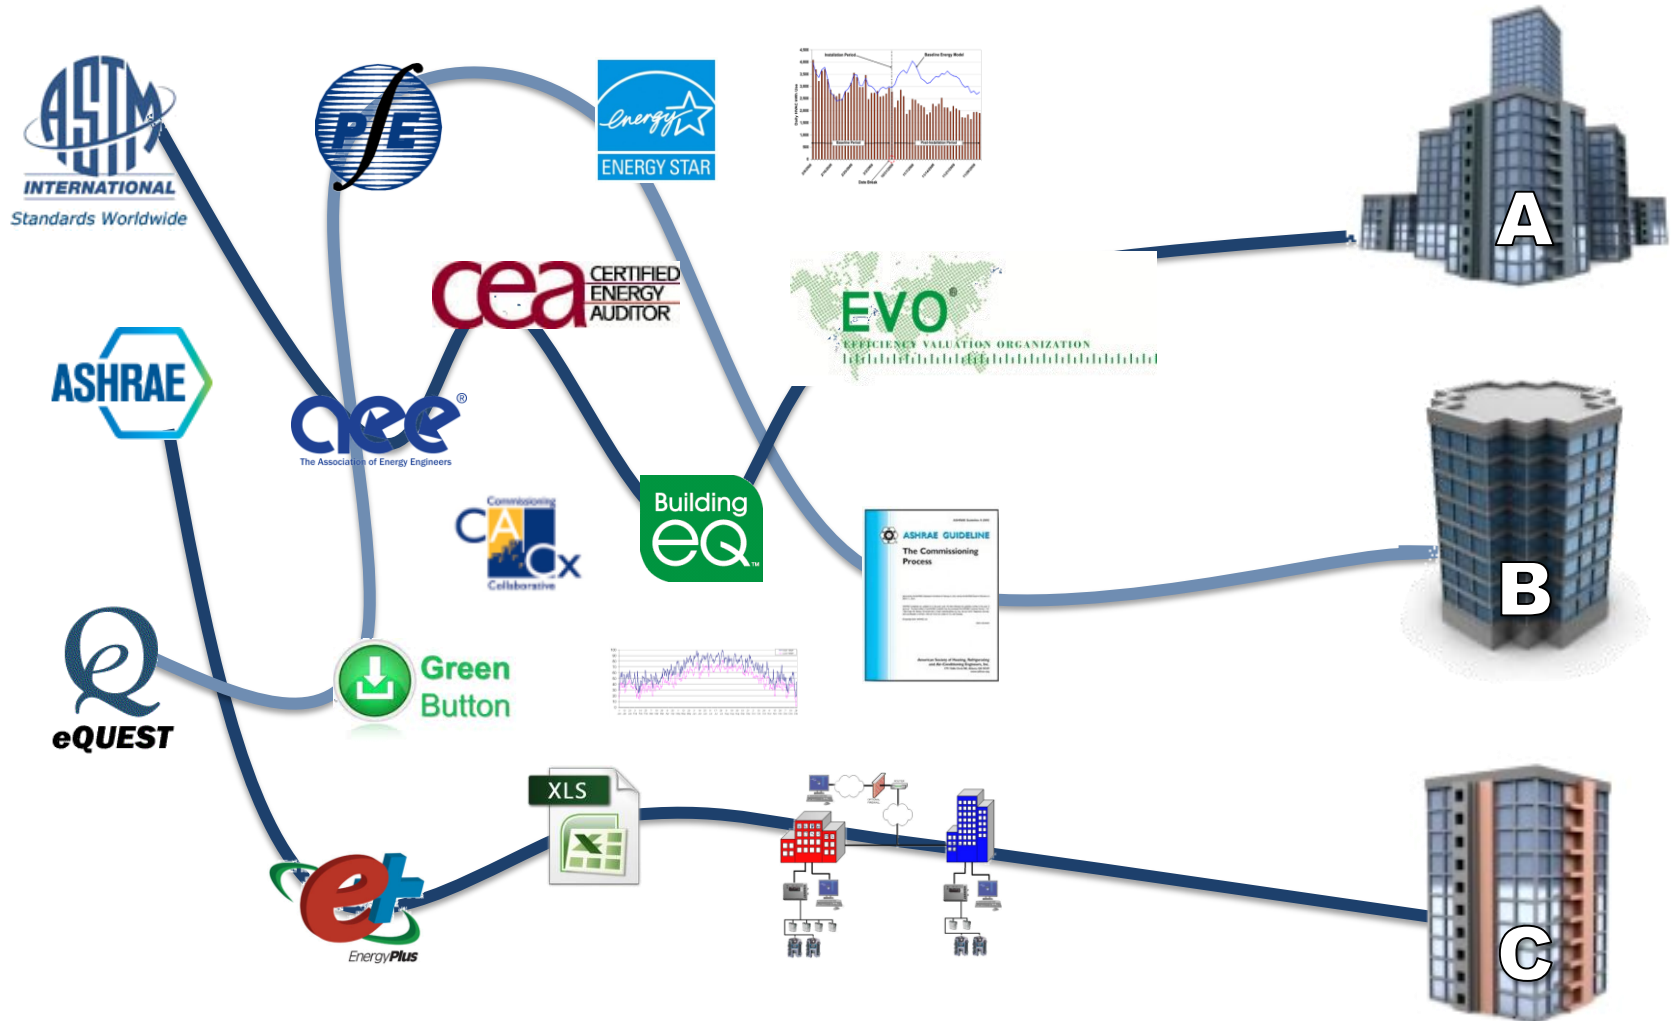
ASTM INTERNATIONAL
Standards Worldwide

PE

energy
ENERGY STAR

Installation Period
Baseline Energy Model

cea CERTIFIED ENERGY AUDITOR

EVO
EFFICIENCY VALUATION ORGANIZATION

A

ASHRAE

aee
The Association of Energy Engineers

Commissioning
CACx
Collaborative

Building eQ

ASHRAE GUIDELINE
The Commissioning Process

B

eQUEST

Green Button

XLS

EnergyPlus

C